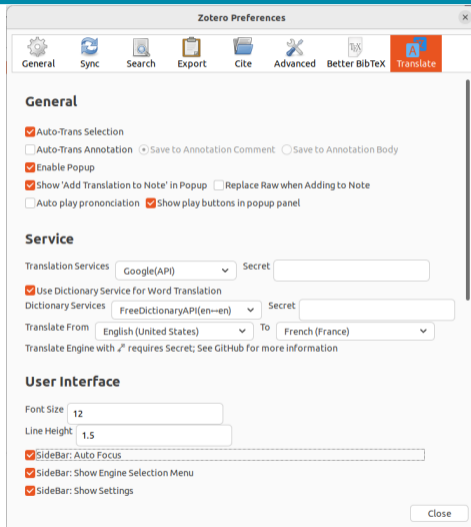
Zotero Preferences

General Sync Search Export Cite Advanced Better BibTeX Translate

General

Auto-Trans Selection

Auto-Trans Annotation Save to Annotation Comment Save to Annotation Body

Enable Popup

Show 'Add Translation to Note' in Popup Replace Raw when Adding to Note

Auto play prononciation Show play buttons in popup panel

Service

Translation Services Google(API) Secret

Use Dictionary Service for Word Translation

Dictionary Services FreeDictionaryAPI(en↔en) Secret

Translate From English (United States) To French (France)

Translate Engine with ⤢ requires Secret; See GitHub for more information

User Interface

Font Size 12

Line Height 1.5

SideBar: Auto Focus

SideBar: Show Engine Selection Menu

SideBar: Show Settings

Close